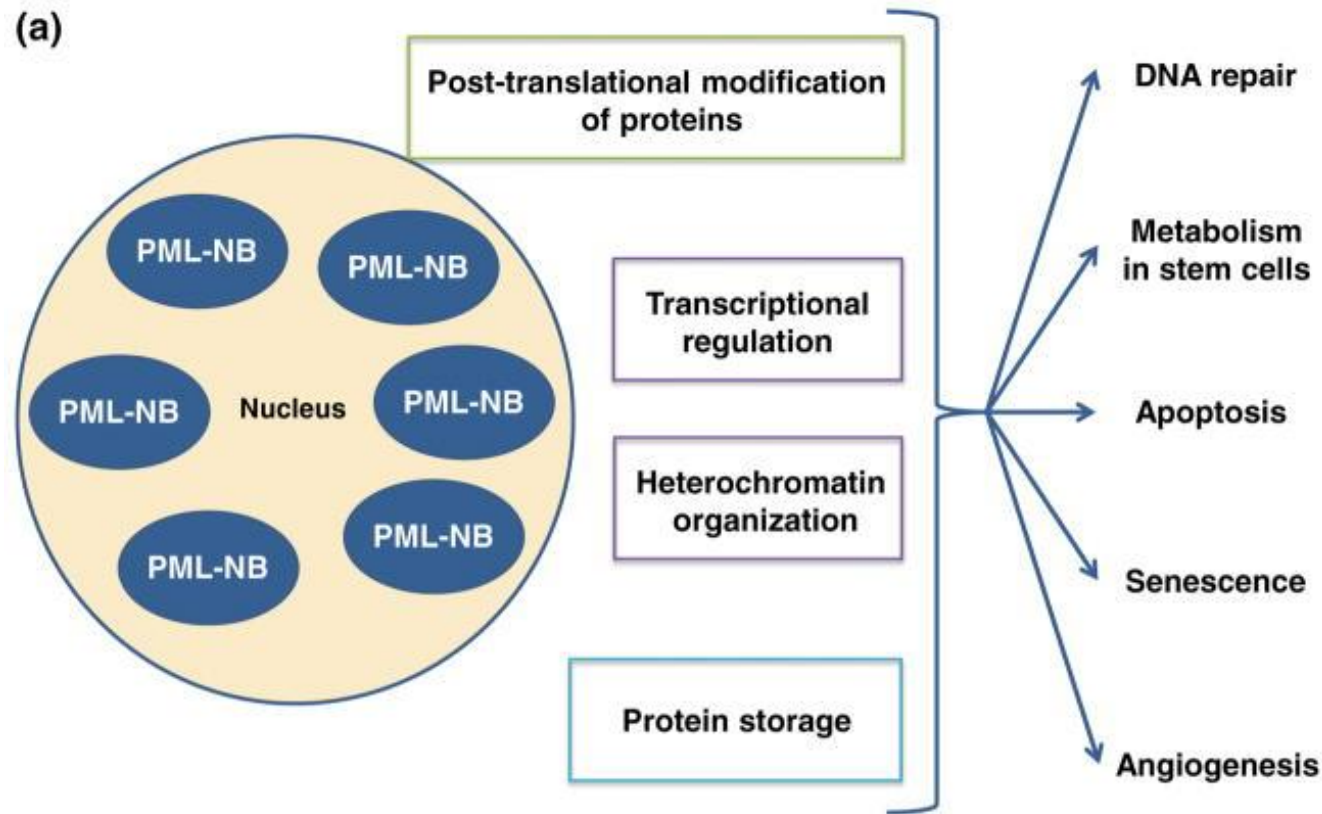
(a)

PML-NB

PML-NB

PML-NB

Nucleus

PML-NB

PML-NB

PML-NB

Post-translational modification of proteins

Transcriptional regulation

Heterochromatin organization

Protein storage

DNA repair

Metabolism in stem cells

Apoptosis

Senescence

Angiogenesis